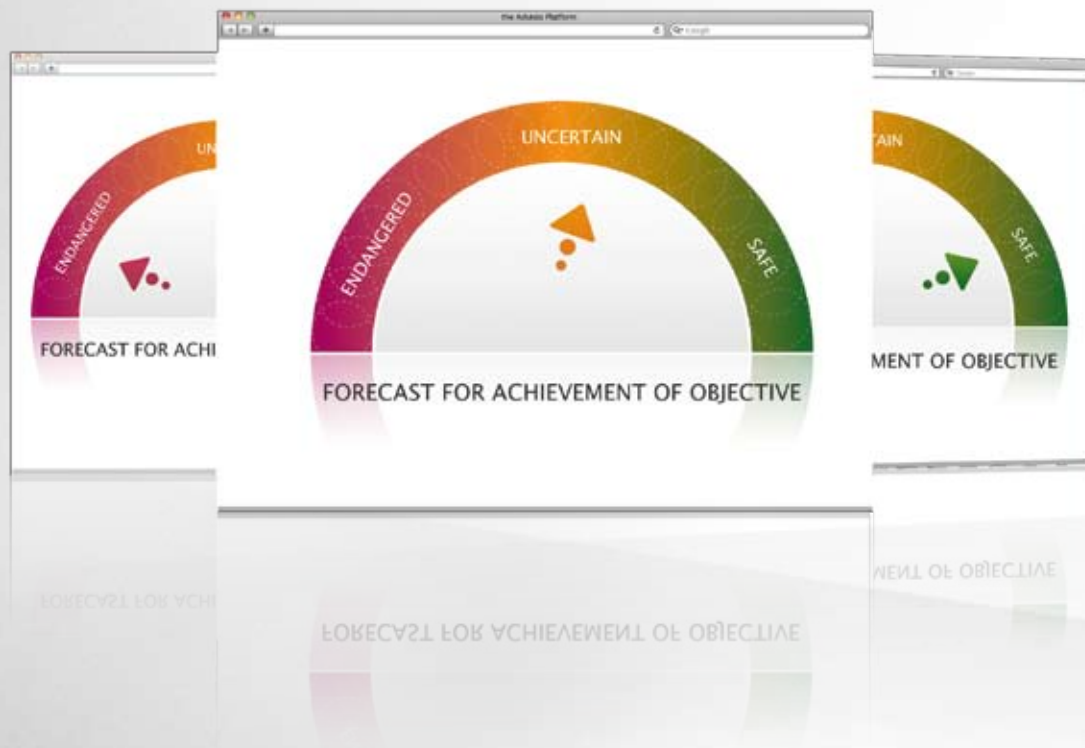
UNCERTAIN

ENDANGERED

FORECAST FOR ACHI

the Advisis Platform

Google

UNCERTAIN

ENDANGERED

SAFE

FORECAST FOR ACHIEVEMENT OF OBJECTIVE

AIN

SAFE

MENT OF OBJECTIVE

FORECAST FOR ACHI

FORECAST FOR ACHIEVEMENT OF OBJECTIVE

MENT OF OBJECTIVE